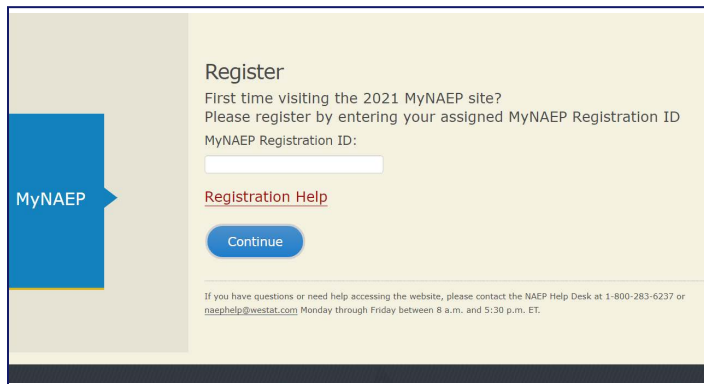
MyNAEP

Register

First time visiting the 2021 MyNAEP site?
Please register by entering your assigned MyNAEP Registration ID

MyNAEP Registration ID:

Registration Help

Continue

If you have questions or need help accessing the website, please contact the NAEP Help Desk at 1-800-283-6237 or naephelp@westat.com Monday through Friday between 8 a.m. and 5:30 p.m. ET.